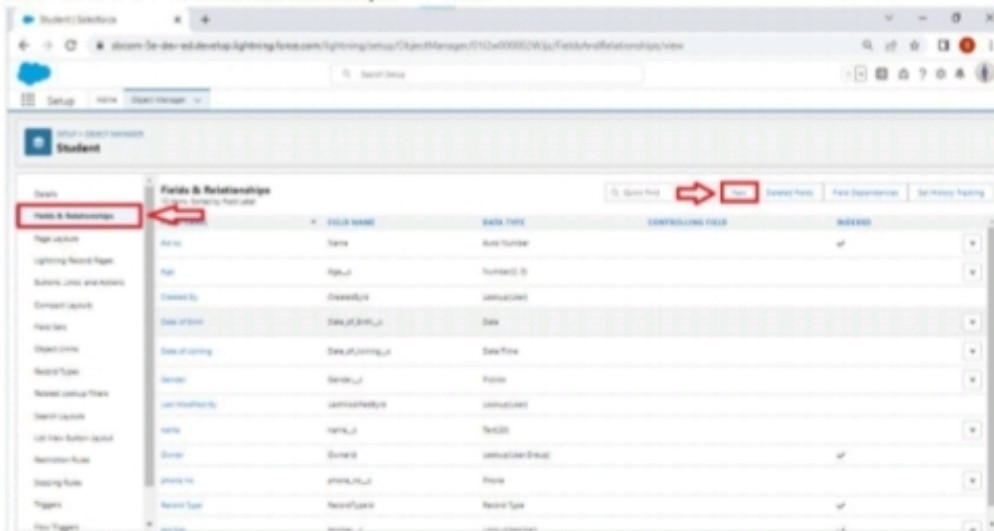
Student | Salesforce

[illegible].develop.lightning.force.com/lightning/setup/ObjectManager/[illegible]/FieldsAndRelationships/view

Search Setup

Setup Home Object Manager

SETUP > OBJECT MANAGER
Student

Details
Fields & Relationships
Page Layouts
Lightning Record Pages
Buttons, Links, and Actions
Compact Layouts
Field Sets
Object Limits
Record Types
Related Lookup Filters
Search Layouts
List View Button Layout
Restriction Rules
Scoping Rules
Triggers
Flow Triggers

Fields & Relationships
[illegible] Items, Sorted by Field Label

Quick Find
New
Deleted Fields
Field Dependencies
Set History Tracking

| FIELD LABEL | FIELD NAME | DATA TYPE | CONTROLLING FIELD | INDEXED |
|---|---|---|---|---|
| Roll no | Name | Auto Number | | ✓ |
| Age | Age__c | Number(2, 0) | | |
| Created By | CreatedById | Lookup(User) | | |
| Date of Birth | Date_of_Birth__c | Date | | |
| Date of Joining | Date_of_Joining__c | Date/Time | | |
| Gender | Gender__c | Picklist | | |
| Last Modified By | LastModifiedById | Lookup(User) | | |
| name | name__c | Text(20) | | |
| Owner | OwnerId | Lookup(User,Group) | | ✓ |
| phone no | phone_no__c | Phone | | |
| Record Type | RecordTypeId | Record Type | | ✓ |
| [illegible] | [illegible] | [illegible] | | ✓ |